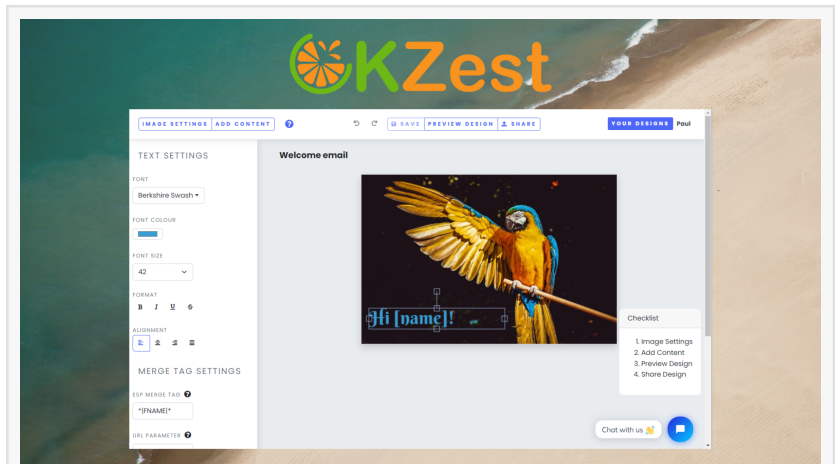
OKZest

IMAGE SETTINGS | ADD CONTENT | ? | SAVE | PREVIEW DESIGN | SHARE | YOUR DESIGNS | Paul

TEXT SETTINGS

FONT
Berkshire Swash

FONT COLOUR

FONT SIZE
42

FORMAT
B I U S

ALIGNMENT

MERGE TAG SETTINGS

ESP MERGE TAG ?
*|FNAME|*

URL PARAMETER ?

Welcome email

Hi [name]!

Checklist
1. Image Settings
2. Add Content
3. Preview Design
4. Share Design

Chat with us 👋